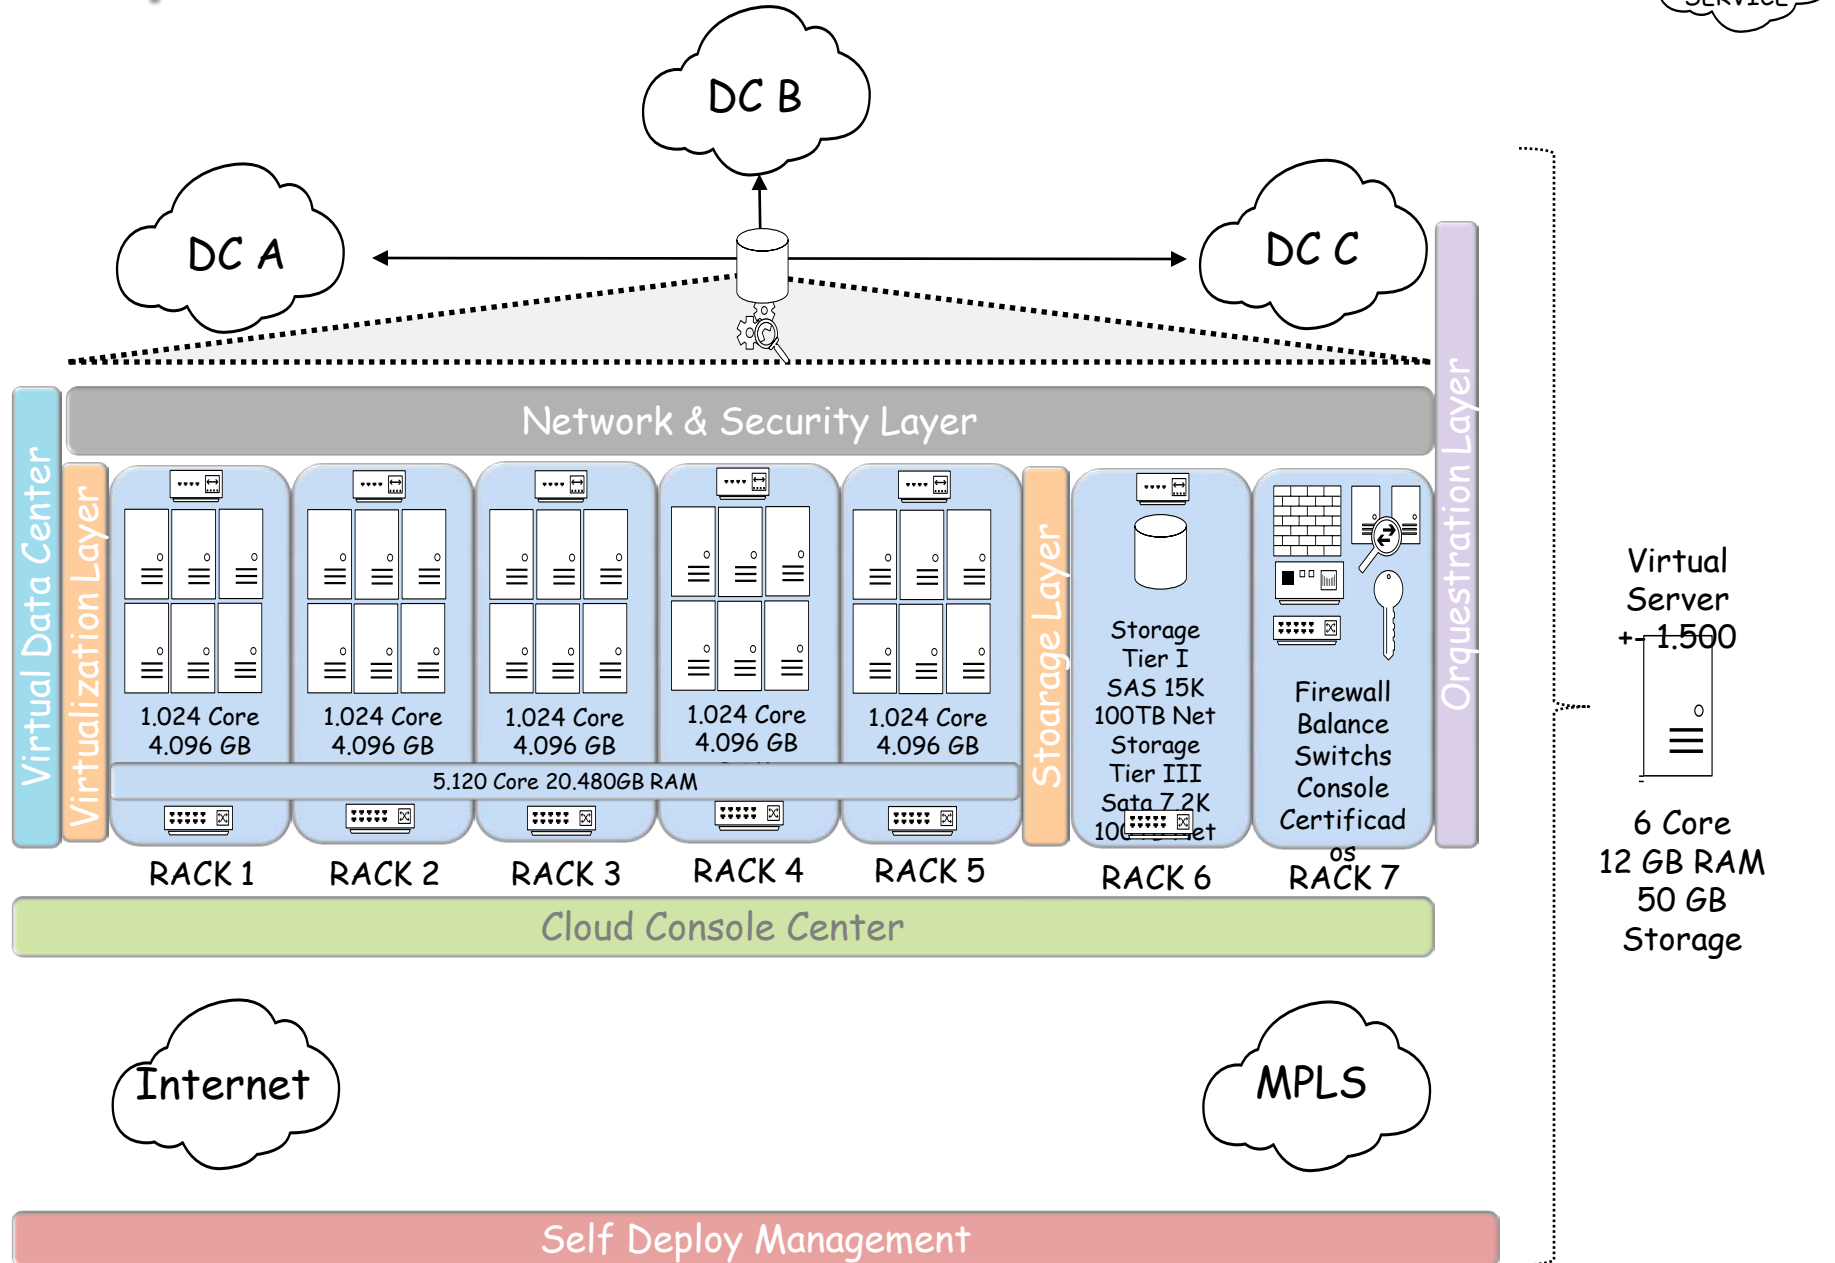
SERVICE

DC B

DC A

DC C

Network & Security Layer

Virtual Data Center

Virtualization Layer

1.024 Core
4.096 GB

1.024 Core
4.096 GB

1.024 Core
4.096 GB

1.024 Core
4.096 GB

1.024 Core
4.096 GB

5.120 Core 20.480GB RAM

Stoarage Layer

Storage
Tier I
SAS 15K
100TB Net
Storage
Tier III
Sata 7.2K
10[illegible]et

Firewall
Balance
Switchs
Console
Certificad
os

Orquestration Layer

RACK 1

RACK 2

RACK 3

RACK 4

RACK 5

RACK 6

RACK 7

Cloud Console Center

Virtual
Server
+- 1.500

6 Core
12 GB RAM
50 GB
Storage

Internet

MPLS

Self Deploy Management